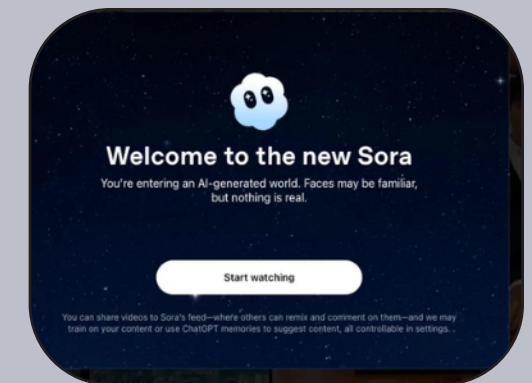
Welcome to the new Sora

You're entering an AI-generated world. Faces may be familiar, but nothing is real.

Start watching

You can share videos to Sora's feed—where others can remix and comment on them—and we may train on your content or use ChatGPT memories to suggest content, all controllable in settings.